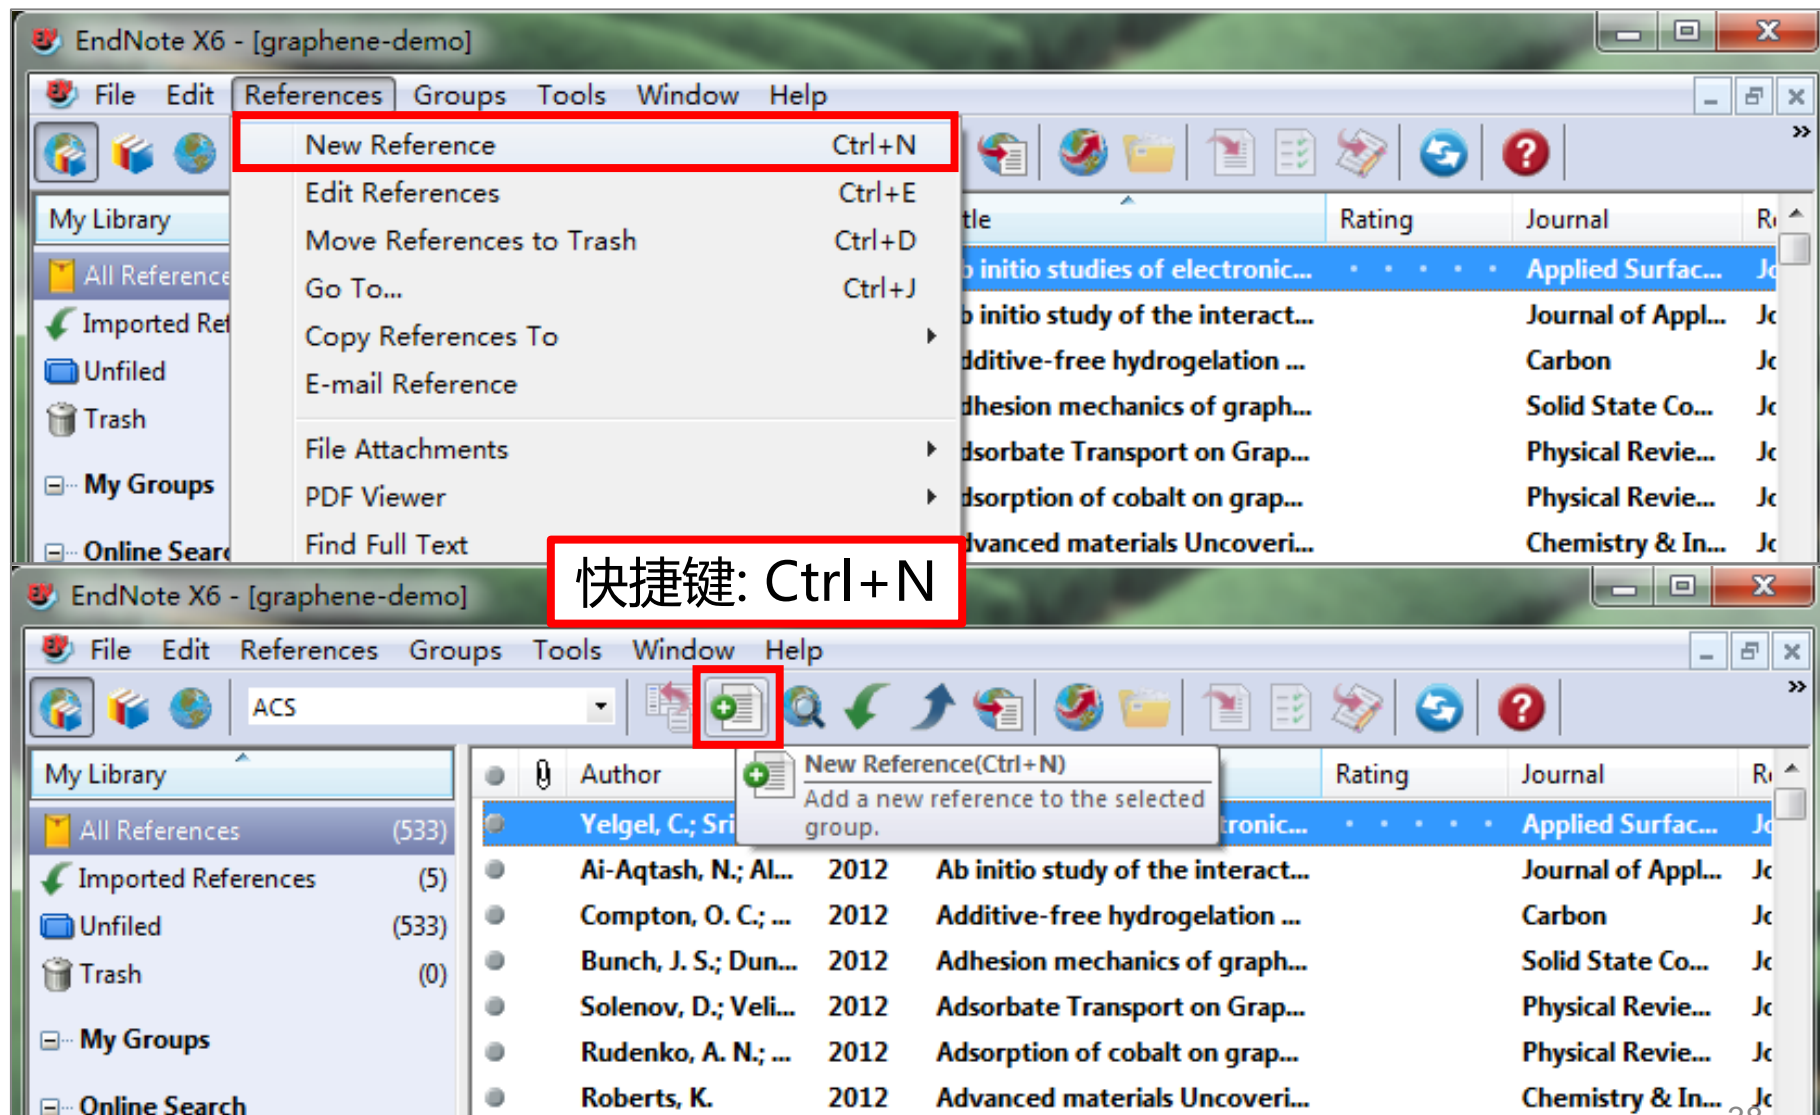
EndNote X6 - [graphene-demo]

File Edit References Groups Tools Window Help

My Library

All Reference

Imported Ref

Unfiled

Trash

My Groups

Online Searc

| New Reference | Ctrl+N |
|---|---|
| Edit References | Ctrl+E |
| Move References to Trash | Ctrl+D |
| Go To... | Ctrl+J |
| Copy References To | |
| E-mail Reference | |
| File Attachments | |
| PDF Viewer | |
| Find Full Text | |

| tle | Rating | Journal | R |
|---|---|---|---|
| initio studies of electronic... | • • • • • | Applied Surfac... | Jo |
| initio study of the interact... | | Journal of Appl... | Jo |
| dditive-free hydrogelation ... | | Carbon | Jo |
| dhesion mechanics of graph... | | Solid State Co... | Jo |
| dsorbate Transport on Grap... | | Physical Revie... | Jo |
| dsorption of cobalt on grap... | | Physical Revie... | Jo |
| dvanced materials Uncoveri... | | Chemistry & In... | Jo |

快捷键: Ctrl+N

EndNote X6 - [graphene-demo]

File Edit References Groups Tools Window Help

ACS

New Reference(Ctrl+N)
Add a new reference to the selected group.

My Library

All References (533)

Imported References (5)

Unfiled (533)

Trash (0)

My Groups

Online Search

| Author | | | Rating | Journal | R |
|---|---|---|---|---|---|
| Yelgel, C.; Sri | | ...tronic... | • • • • • | Applied Surfac... | Jo |
| Ai-Aqtash, N.; Al... | 2012 | Ab initio study of the interact... | | Journal of Appl... | Jo |
| Compton, O. C.; ... | 2012 | Additive-free hydrogelation ... | | Carbon | Jo |
| Bunch, J. S.; Dun... | 2012 | Adhesion mechanics of graph... | | Solid State Co... | Jo |
| Solenov, D.; Veli... | 2012 | Adsorbate Transport on Grap... | | Physical Revie... | Jo |
| Rudenko, A. N.; ... | 2012 | Adsorption of cobalt on grap... | | Physical Revie... | Jo |
| Roberts, K. | 2012 | Advanced materials Uncoveri... | | Chemistry & In... | Jo |